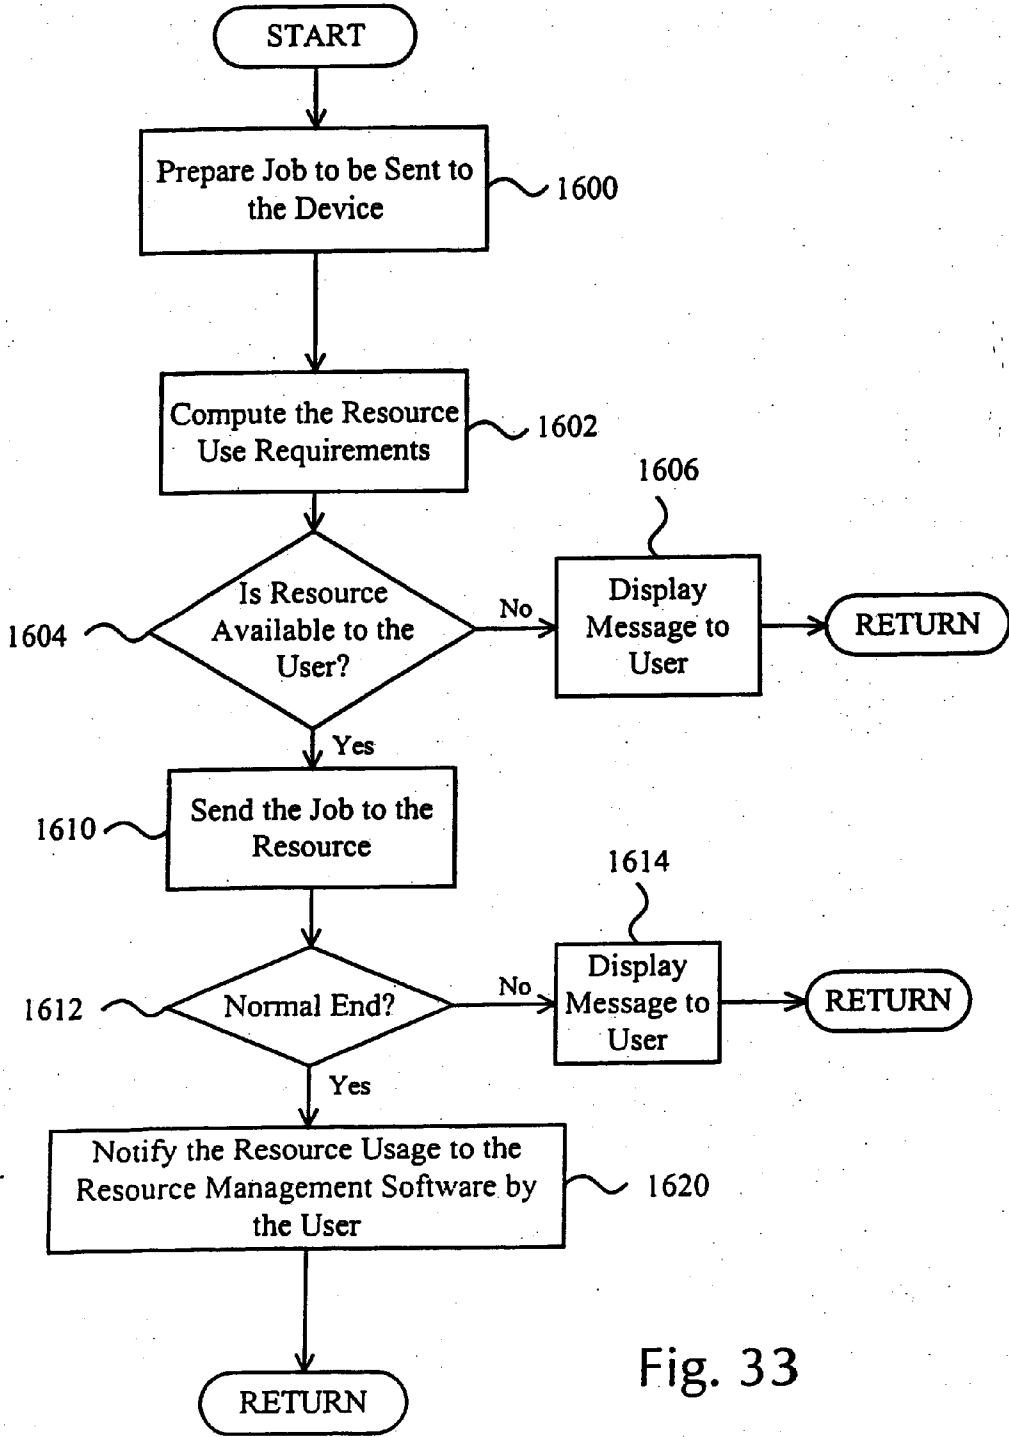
START

Prepare Job to be Sent to the Device

1600

Compute the Resource Use Requirements

1602

1606

1604

Is Resource Available to the User?

No

Display Message to User

RETURN

Yes

1610

Send the Job to the Resource

1614

1612

Normal End?

No

Display Message to User

RETURN

Yes

Notify the Resource Usage to the Resource Management Software by the User

1620

RETURN

Fig. 33